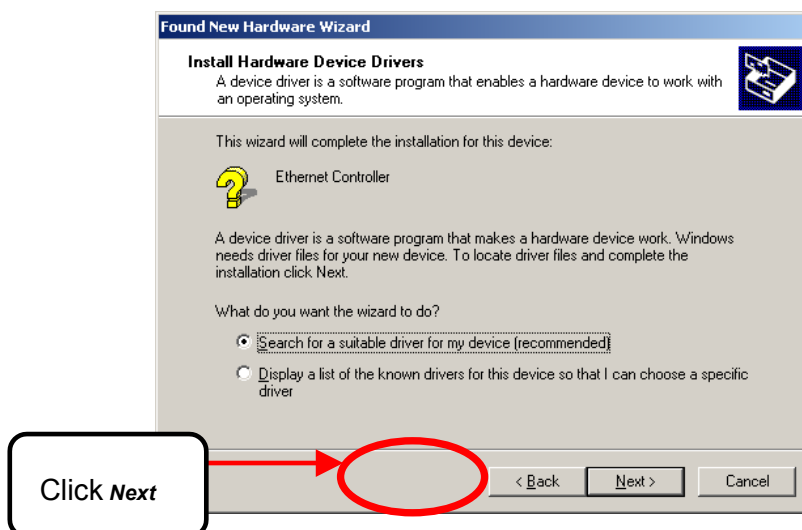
Found New Hardware Wizard

Install Hardware Device Drivers
A device driver is a software program that enables a hardware device to work with an operating system.

This wizard will complete the installation for this device:

Ethernet Controller

A device driver is a software program that makes a hardware device work. Windows needs driver files for your new device. To locate driver files and complete the installation click Next.

What do you want the wizard to do?

Search for a suitable driver for my device (recommended)

Display a list of the known drivers for this device so that I can choose a specific driver

< Back

Next >

Cancel

Click Next